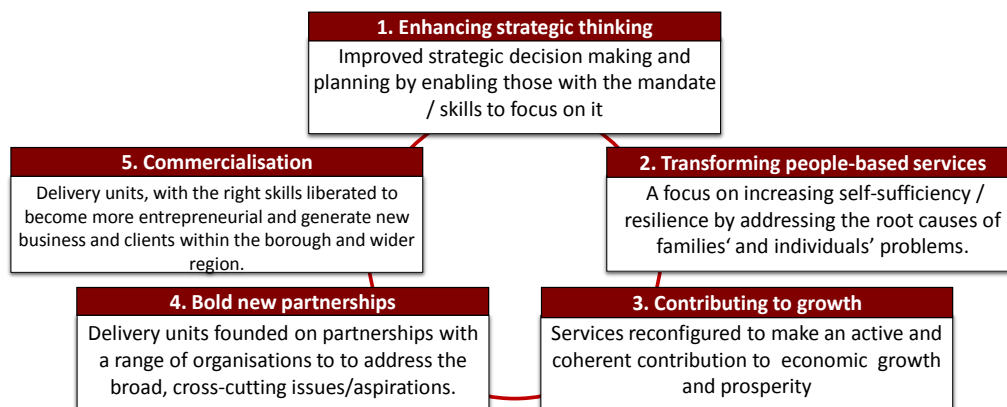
1. Enhancing strategic thinking

Improved strategic decision making and planning by enabling those with the mandate / skills to focus on it

2. Transforming people-based services

A focus on increasing self-sufficiency / resilience by addressing the root causes of families' and individuals' problems.

3. Contributing to growth

Services reconfigured to make an active and coherent contribution to economic growth and prosperity

4. Bold new partnerships

Delivery units founded on partnerships with a range of organisations to to address the broad, cross-cutting issues/aspirations.

5. Commercialisation

Delivery units, with the right skills liberated to become more entrepreneurial and generate new business and clients within the borough and wider region.